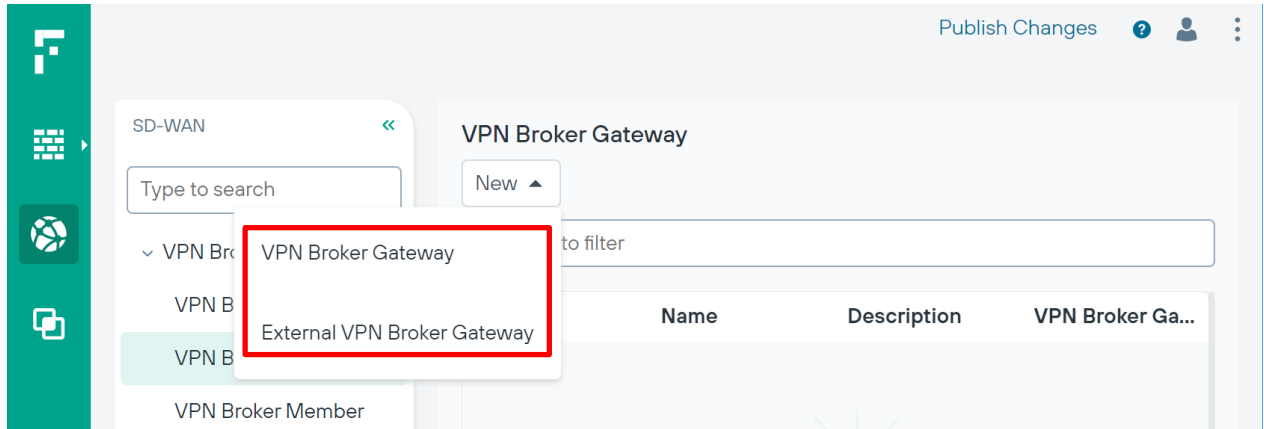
Publish Changes

SD-WAN

Type to search

VPN Bro

VPN B

VPN B

VPN Broker Member

VPN Broker Gateway

New

VPN Broker Gateway

External VPN Broker Gateway

to filter

Name

Description

VPN Broker Ga...